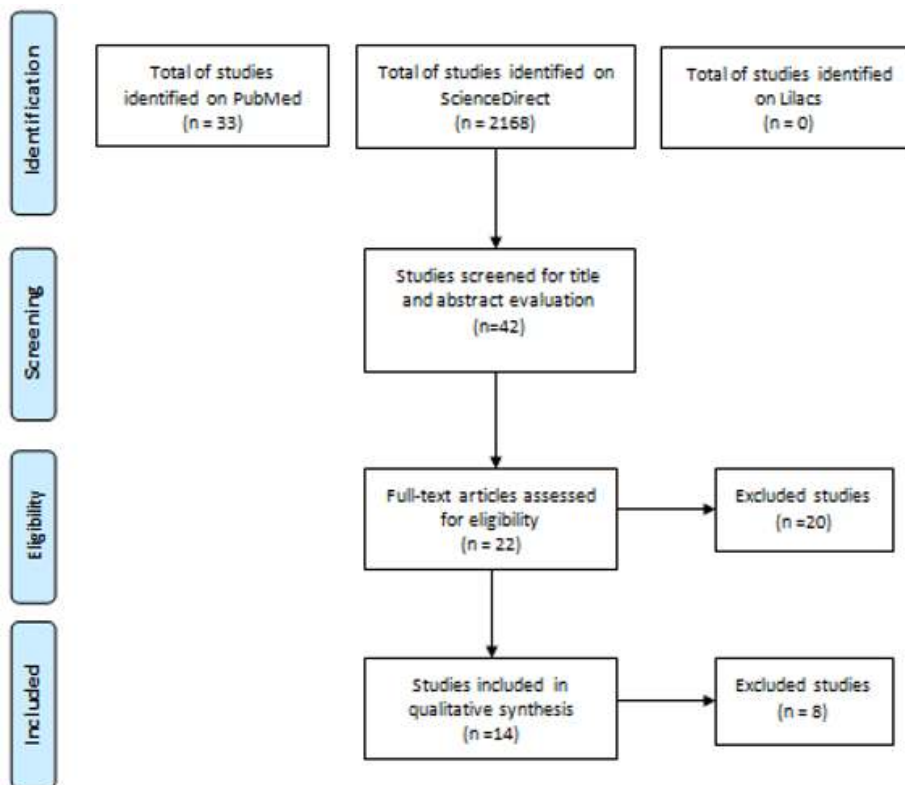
Identification

Total of studies identified on PubMed (n = 33)

Total of studies identified on ScienceDirect (n = 2168)

Total of studies identified on Lilacs (n = 0)

Screening

Studies screened for title and abstract evaluation (n=42)

Eligibility

Full-text articles assessed for eligibility (n = 22)

Excluded studies (n =20)

Included

Studies included in qualitative synthesis (n =14)

Excluded studies (n = 8)